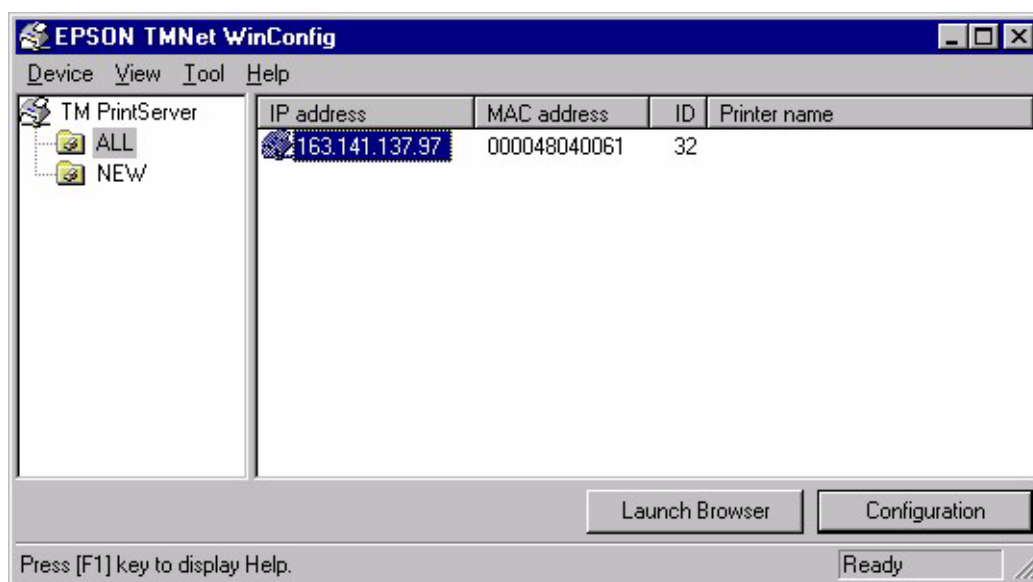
EPSON TMNet WinConfig

Device View Tool Help

TM PrintServer
ALL
NEW

| IP address | MAC address | ID | Printer name |
|---|---|---|---|
| 163.141.137.97 | 000048040061 | 32 | |

Launch Browser
Configuration

Press [F1] key to display Help.
Ready